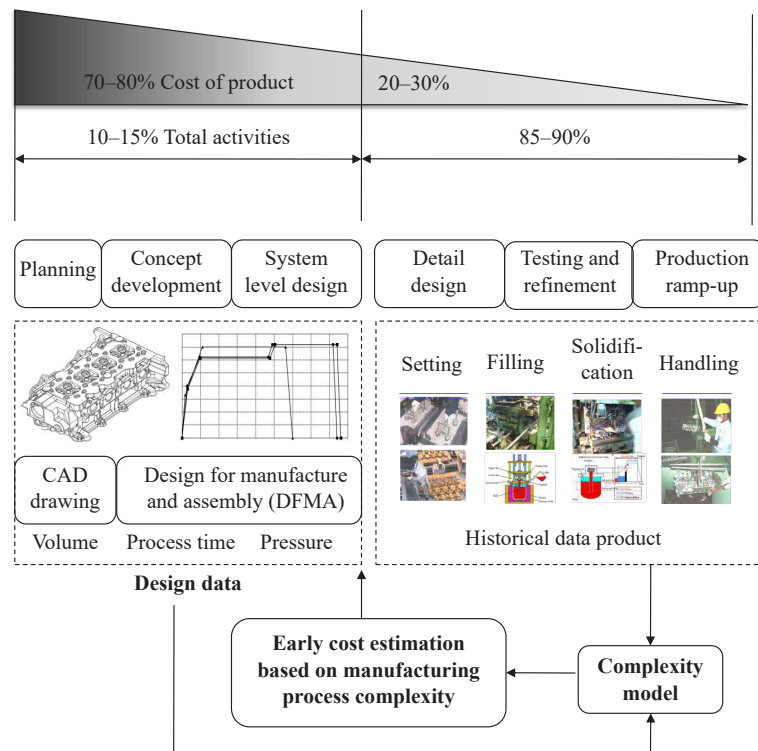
70–80% Cost of product

20–30%

10–15% Total activities

85–90%

Planning

Concept development

System level design

Detail design

Testing and refinement

Production ramp-up

Setting

Filling

Solidification

Handling

CAD drawing

Design for manufacture and assembly (DFMA)

Volume

Process time

Pressure

Historical data product

Design data

Early cost estimation based on manufacturing process complexity

Complexity model